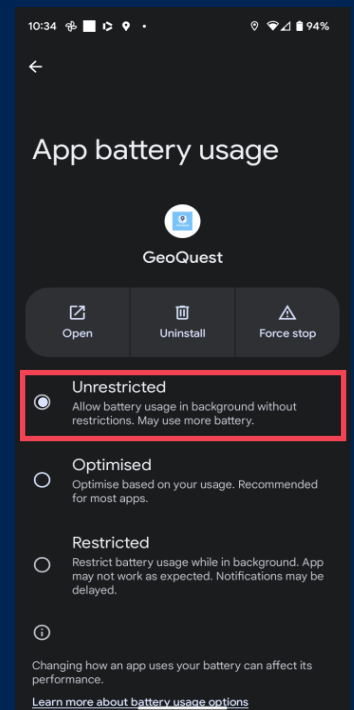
10:34 94%

App battery usage

GeoQuest

Open

Uninstall

Force stop

Unrestricted
Allow battery usage in background without restrictions. May use more battery.

Optimised
Optimise based on your usage. Recommended for most apps.

Restricted
Restrict battery usage while in background. App may not work as expected. Notifications may be delayed.

Changing how an app uses your battery can affect its performance.

Learn more about battery usage options